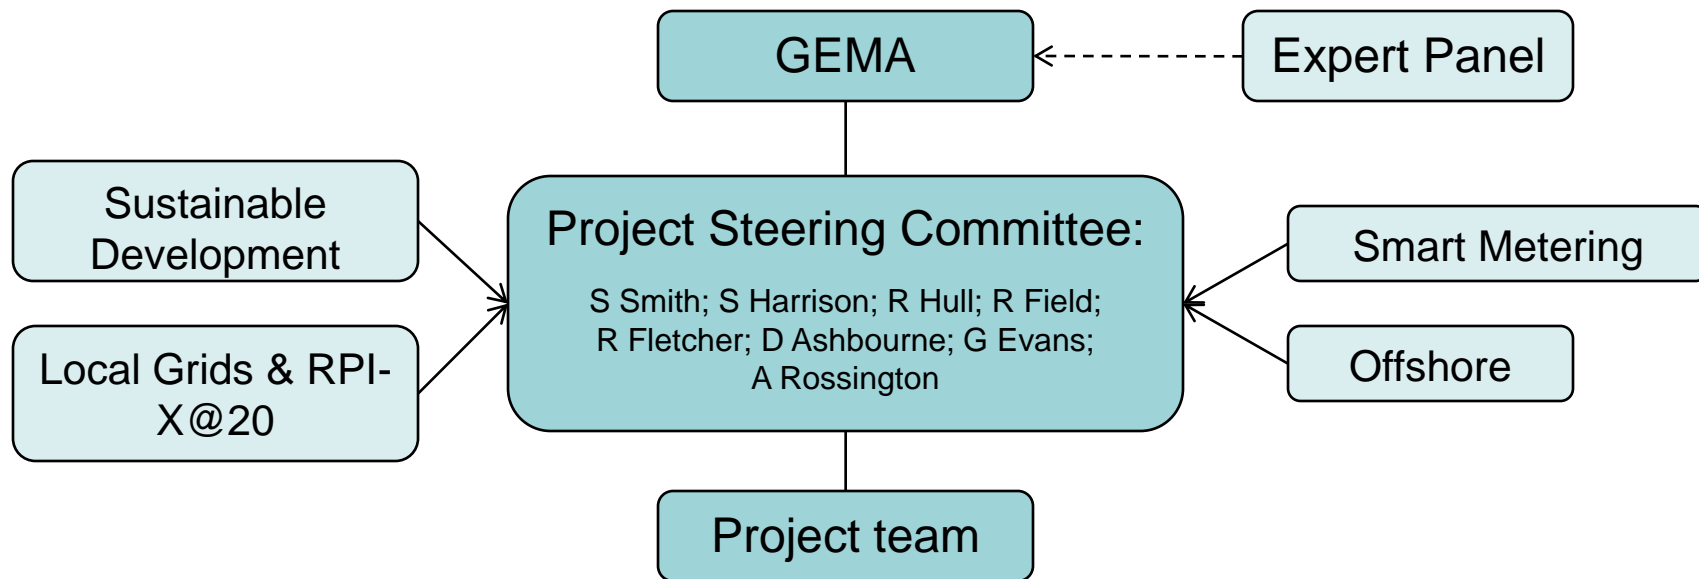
GEMA

Expert Panel

Sustainable Development

Local Grids & RPI-X@20

Project Steering Committee:

S Smith; S Harrison; R Hull; R Field; R Fletcher; D Ashbourne; G Evans; A Rossington

Smart Metering

Offshore

Project team